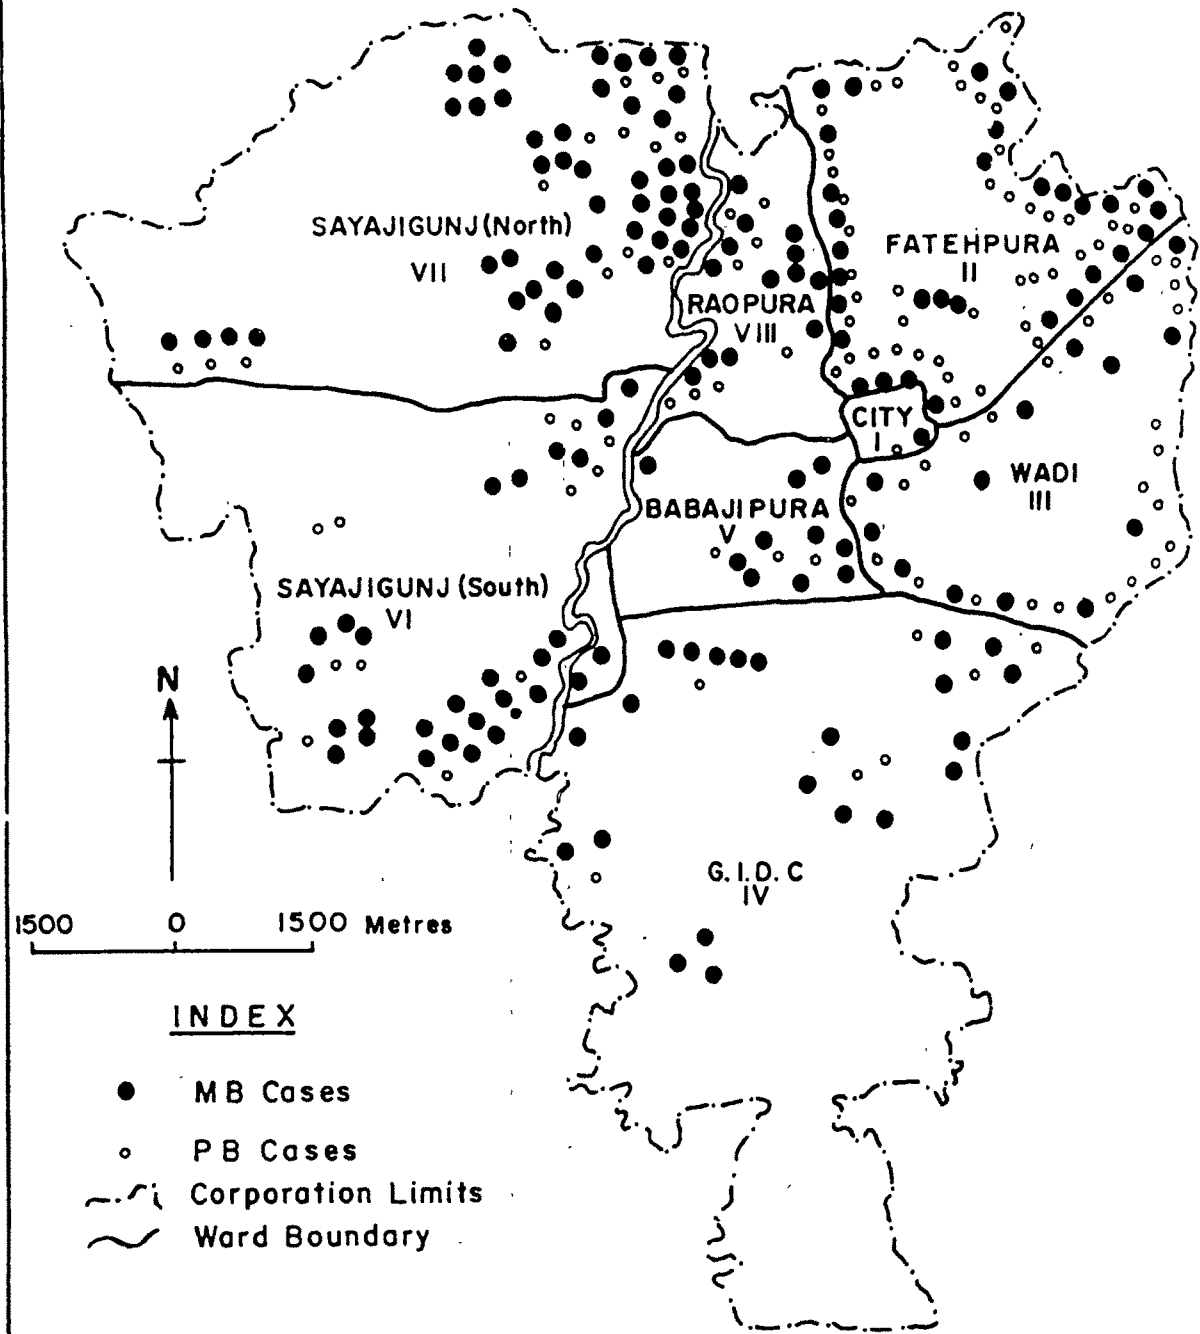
SAYAJIGUNJ (North)
VII

RAOPURA
VIII

FATEHPURA
II

CITY
I

WADI
III

BABAJIPURA
V

SAYAJIGUNJ (South)
VI

N

G.I.D.C
IV

1500 0 1500 Metres

INDEX

MB Cases

PB Cases

Corporation Limits

Ward Boundary